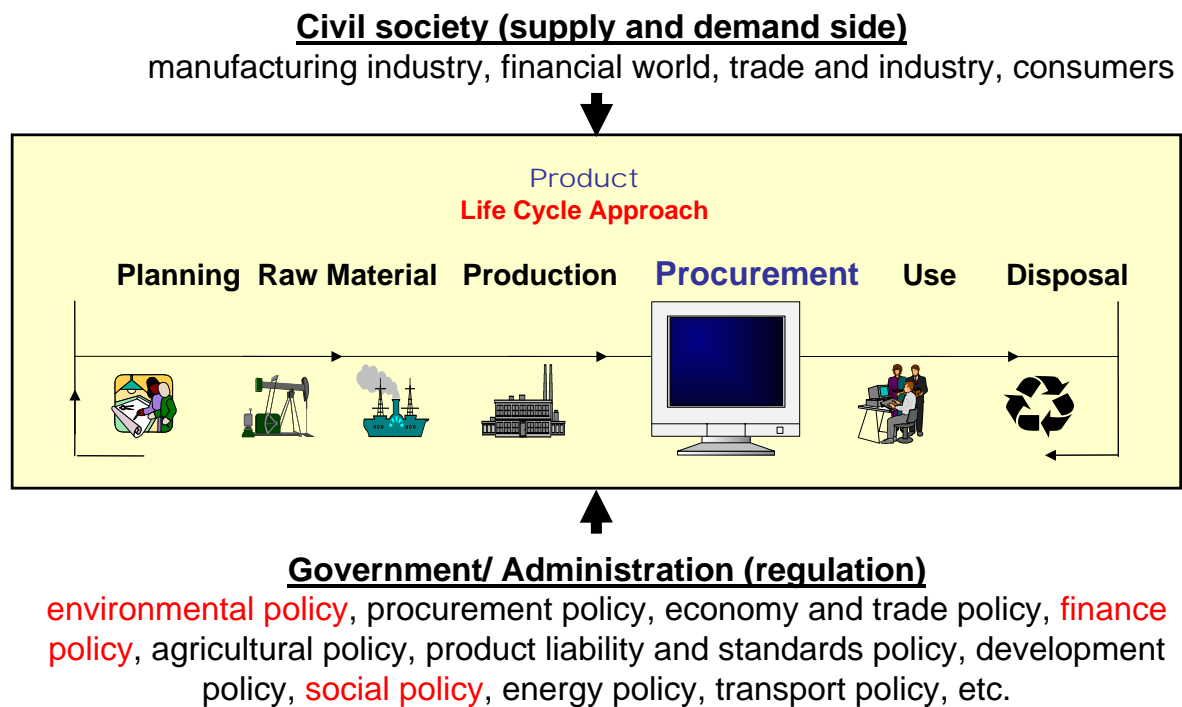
Civil society (supply and demand side)
manufacturing industry, financial world, trade and industry, consumers

Product
Life Cycle Approach

Planning Raw Material Production Procurement Use Disposal

Government/ Administration (regulation)
environmental policy, procurement policy, economy and trade policy, finance policy, agricultural policy, product liability and standards policy, development policy, social policy, energy policy, transport policy, etc.